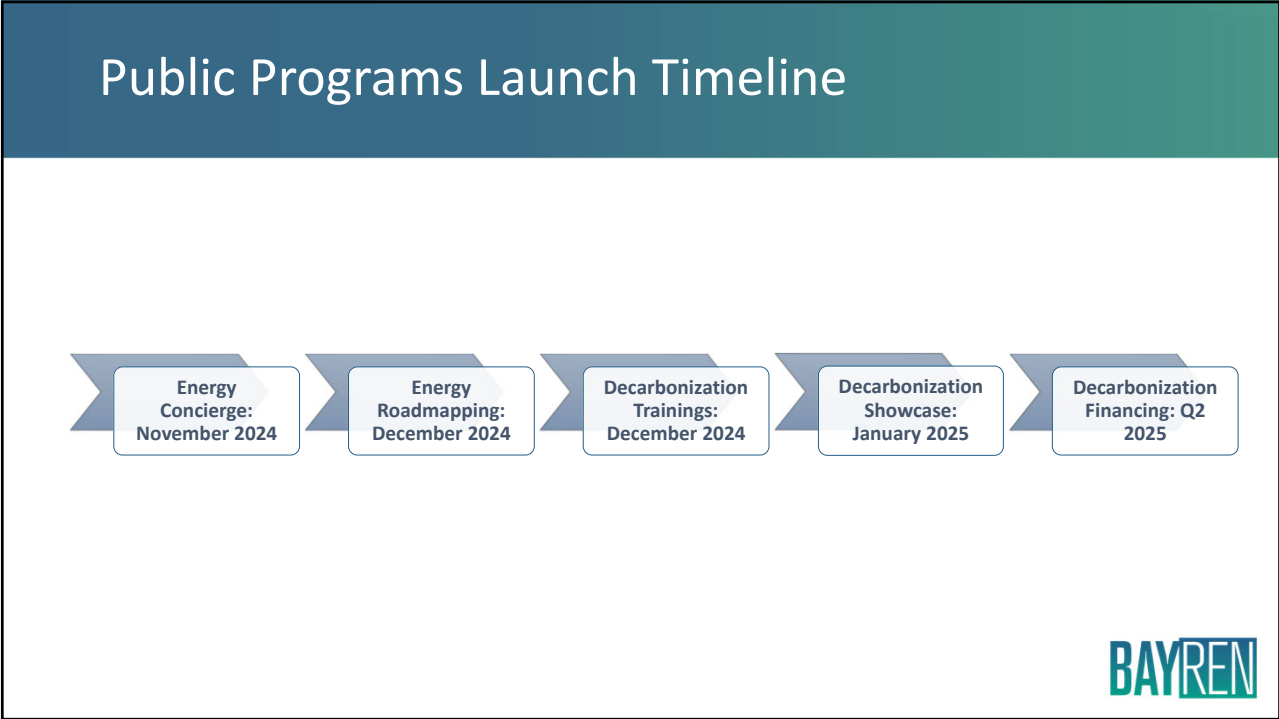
Public Programs Launch Timeline

Energy Concierge: November 2024

Energy Roadmapping: December 2024

Decarbonization Trainings: December 2024

Decarbonization Showcase: January 2025

Decarbonization Financing: Q2 2025

BAYREN